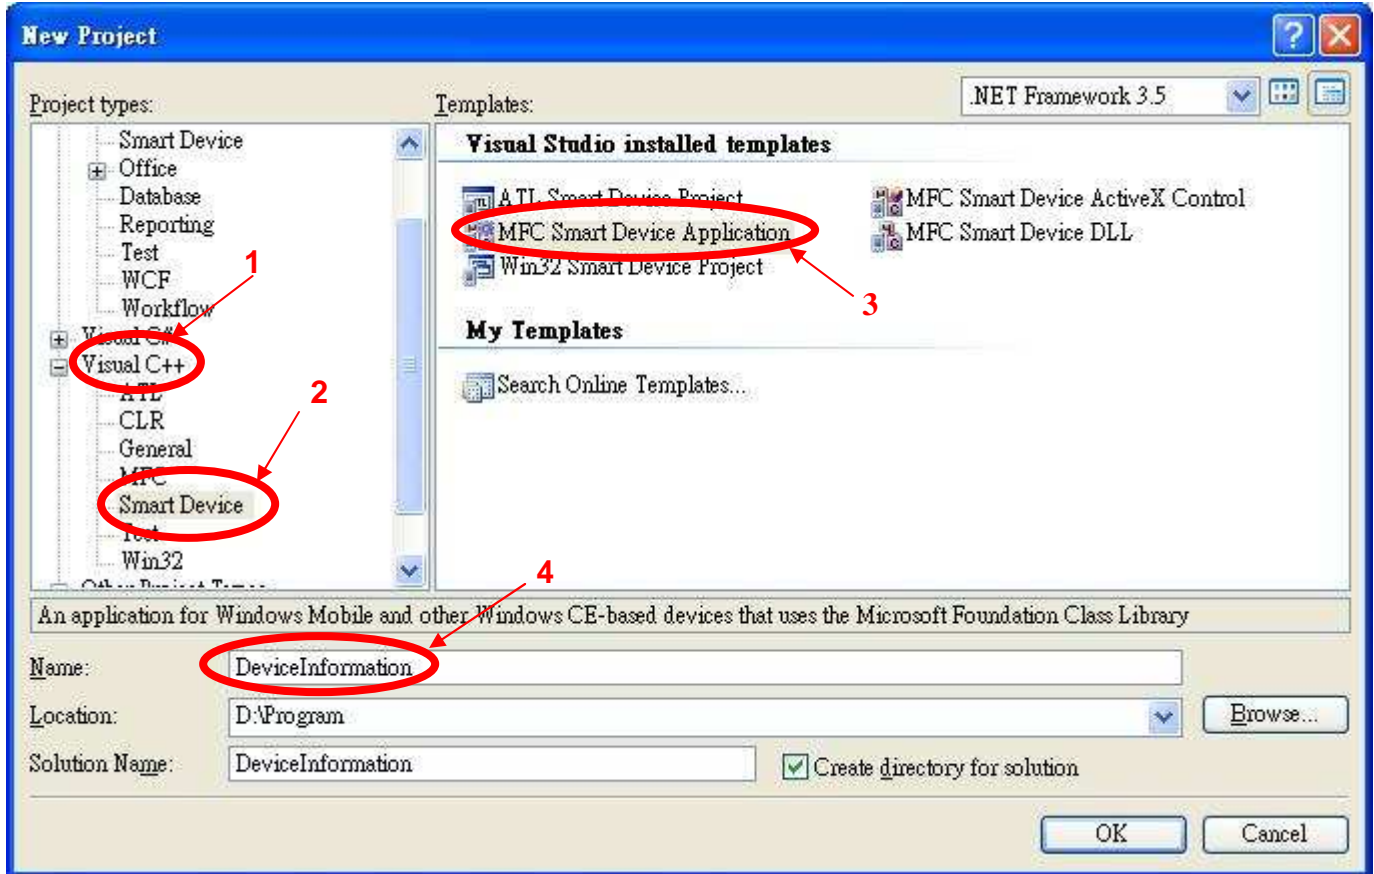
New Project

Project types:

Smart Device
Office
Database
Reporting
Test
WCF
Workflow
Visual C#
Visual C++
ATL
CLR
General
MFC
Smart Device
Test
Win32
Other Project Types

Templates:

.NET Framework 3.5

Visual Studio installed templates

ATL Smart Device Project
MFC Smart Device Application
Win32 Smart Device Project
MFC Smart Device ActiveX Control
MFC Smart Device DLL

My Templates

Search Online Templates...

1
2
3
4

An application for Windows Mobile and other Windows CE-based devices that uses the Microsoft Foundation Class Library

Name: DeviceInformation

Location: D:\Program

Browse...

Solution Name: DeviceInformation

Create directory for solution

OK

Cancel